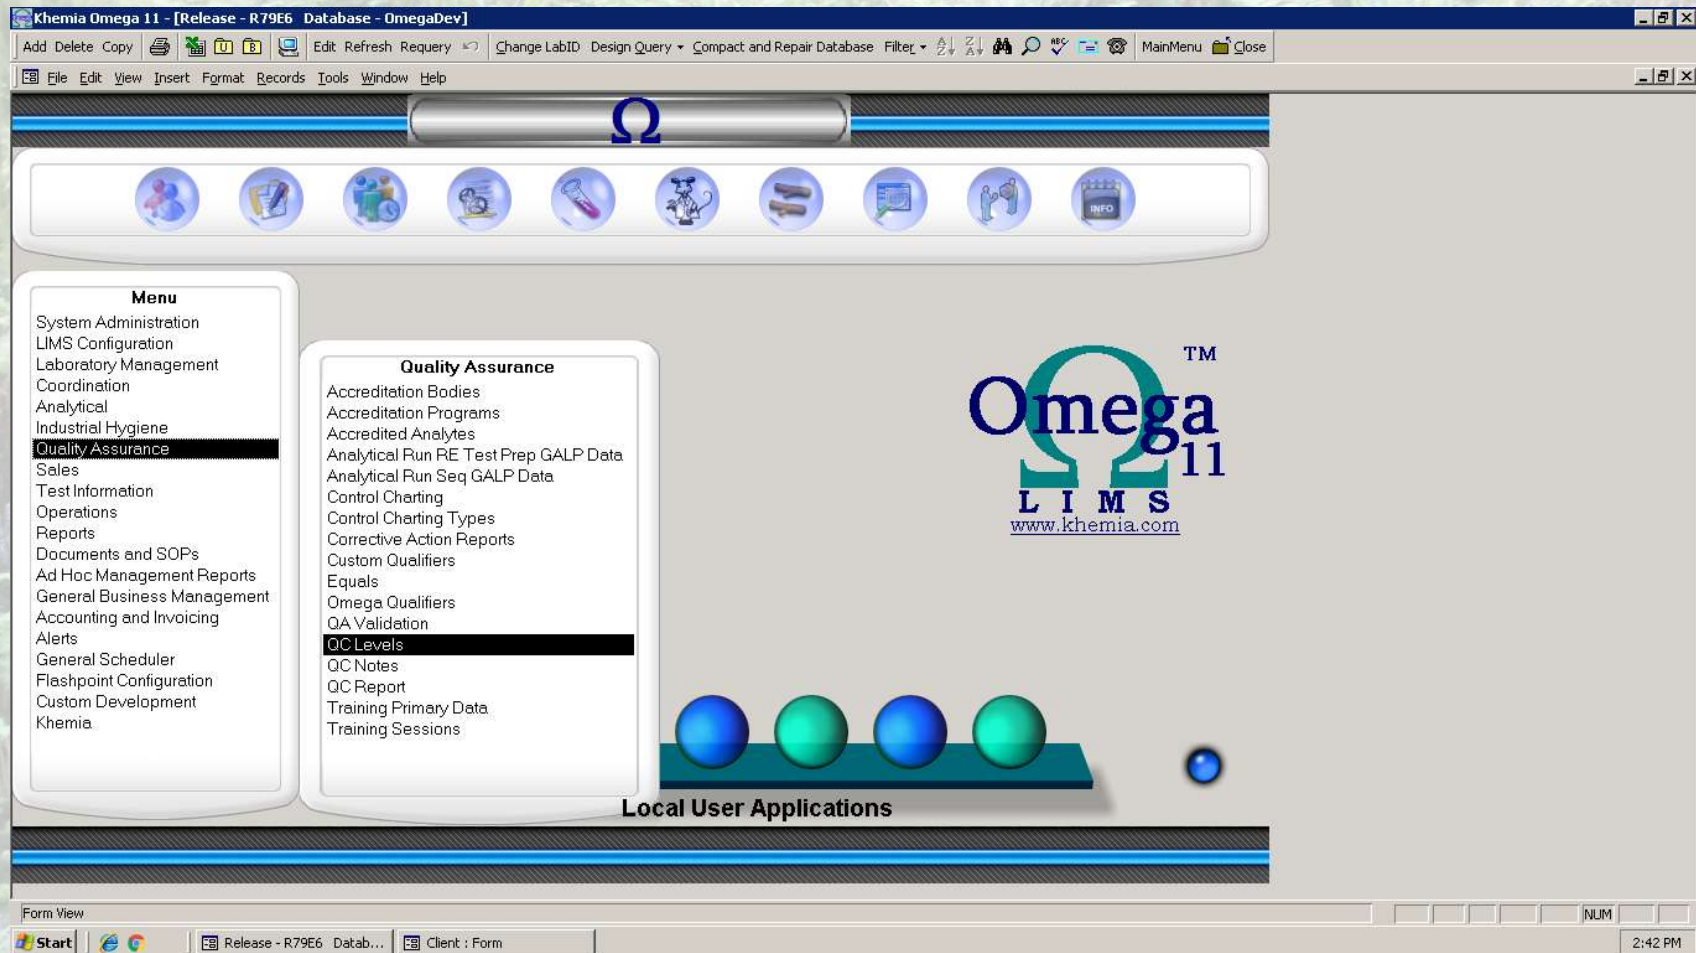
Khemia Omega 11 - [Release - R79E6 Database - OmegaDev]

Add Delete Copy Edit Refresh Requery Change LabID Design Query Compact and Repair Database Filter MainMenu Close

File Edit View Insert Format Records Tools Window Help

Ω

INFO

Menu
System Administration
LIMS Configuration
Laboratory Management
Coordination
Analytical
Industrial Hygiene
Quality Assurance
Sales
Test Information
Operations
Reports
Documents and SOPs
Ad Hoc Management Reports
General Business Management
Accounting and Invoicing
Alerts
General Scheduler
Flashpoint Configuration
Custom Development
Khemia

Quality Assurance
Accreditation Bodies
Accreditation Programs
Accredited Analytes
Analytical Run RE Test Prep GALP Data
Analytical Run Seq GALP Data
Control Charting
Control Charting Types
Corrective Action Reports
Custom Qualifiers
Equals
Omega Qualifiers
QA Validation
QC Levels
QC Notes
QC Report
Training Primary Data
Training Sessions

TM
Omega
11
LIMS
www.khemia.com

Local User Applications

Form View
NUM

Start
Release - R79E6 Datab...
Client : Form
2:42 PM